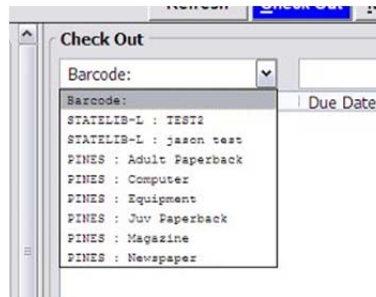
Refresh Check Out

Check Out

Barcode:

Due Date

Barcode:
STATELIB-L : TEST2
STATELIB-L : jason test
PINES : Adult Paperback
PINES : Computer
PINES : Equipment
PINES : Juv Paperback
PINES : Magazine
PINES : Newspaper